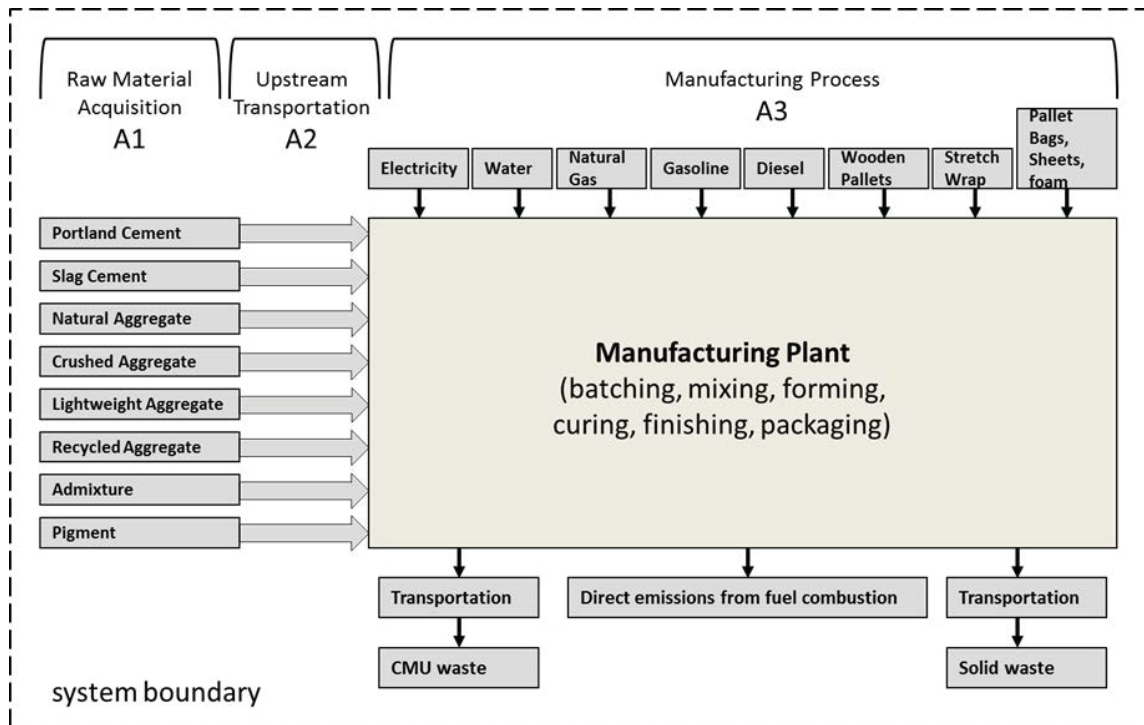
Raw Material Acquisition
A1

Upstream Transportation
A2

Manufacturing Process
A3

Electricity
Water
Natural Gas
Gasoline
Diesel
Wooden Pallets
Stretch Wrap
Pallet Bags, Sheets, foam

Portland Cement
Slag Cement
Natural Aggregate
Crushed Aggregate
Lightweight Aggregate
Recycled Aggregate
Admixture
Pigment

**Manufacturing Plant**
(batching, mixing, forming, curing, finishing, packaging)

Transportation
Direct emissions from fuel combustion
Transportation

CMU waste
Solid waste

system boundary